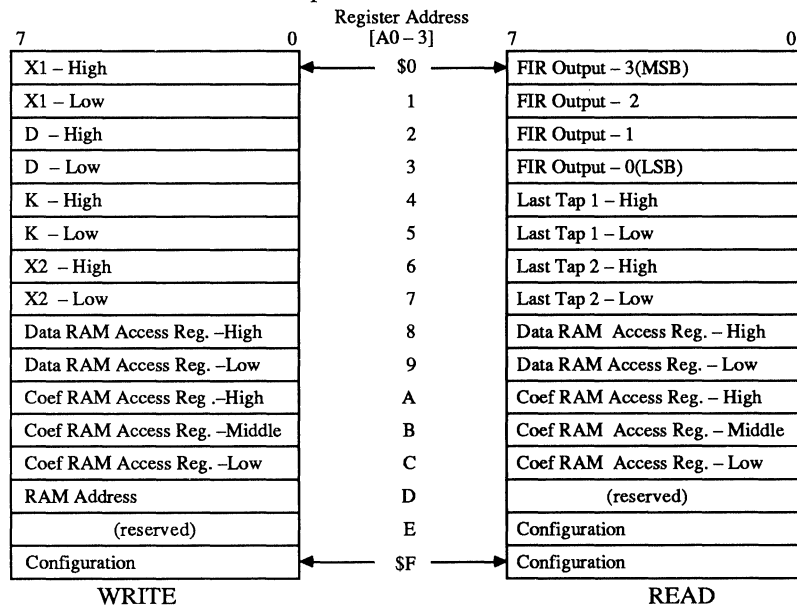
Register Address
[A0 – 3]

| 7 0 | | 7 0 |
|---|---|---|
| X1 – High | \$0 | FIR Output – 3(MSB) |
| X1 – Low | 1 | FIR Output – 2 |
| D – High | 2 | FIR Output – 1 |
| D – Low | 3 | FIR Output – 0(LSB) |
| K – High | 4 | Last Tap 1 – High |
| K – Low | 5 | Last Tap 1 – Low |
| X2 – High | 6 | Last Tap 2 – High |
| X2 – Low | 7 | Last Tap 2 – Low |
| Data RAM Access Reg. –High | 8 | Data RAM Access Reg. – High |
| Data RAM Access Reg. –Low | 9 | Data RAM Access Reg. – Low |
| Coef RAM Access Reg .–High | A | Coef RAM Access Reg. – High |
| Coef RAM Access Reg. –Middle | B | Coef RAM Access Reg. – Middle |
| Coef RAM Access Reg. –Low | C | Coef RAM Access Reg. – Low |
| RAM Address | D | (reserved) |
| (reserved) | E | Configuration |
| Configuration | \$F | Configuration |
| WRITE | | READ |